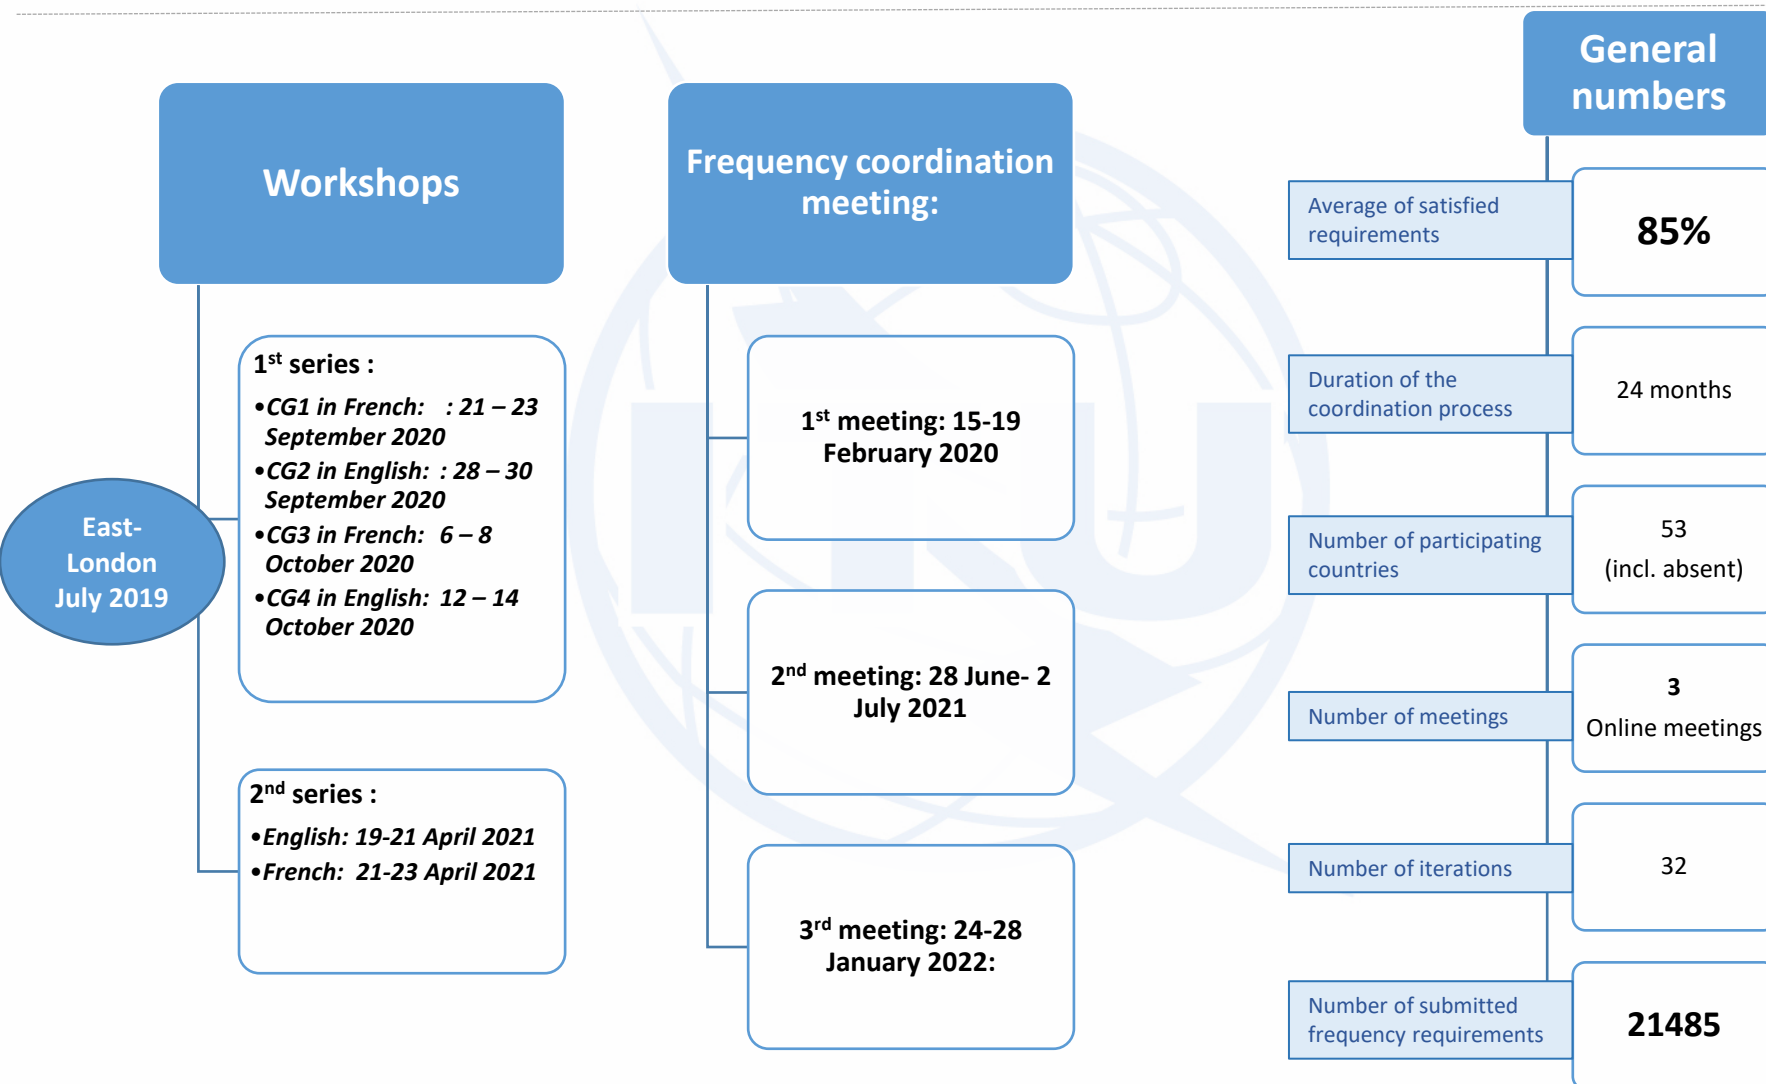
East-London July 2019

Workshops

1$^{st}$ series :

•CG1 in French: : 21 – 23 September 2020

•CG2 in English: : 28 – 30 September 2020

•CG3 in French: 6 – 8 October 2020

•CG4 in English: 12 – 14 October 2020

2$^{nd}$ series :

•English: 19-21 April 2021

•French: 21-23 April 2021

Frequency coordination meeting:

1$^{st}$ meeting: 15-19 February 2020

2$^{nd}$ meeting: 28 June- 2 July 2021

3$^{rd}$ meeting: 24-28 January 2022:

General numbers

| Average of satisfied requirements | 85% |
|---|---|
| Duration of the coordination process | 24 months |
| Number of participating countries | 53 (incl. absent) |
| Number of meetings | 3 Online meetings |
| Number of iterations | 32 |
| Number of submitted frequency requirements | 21485 |